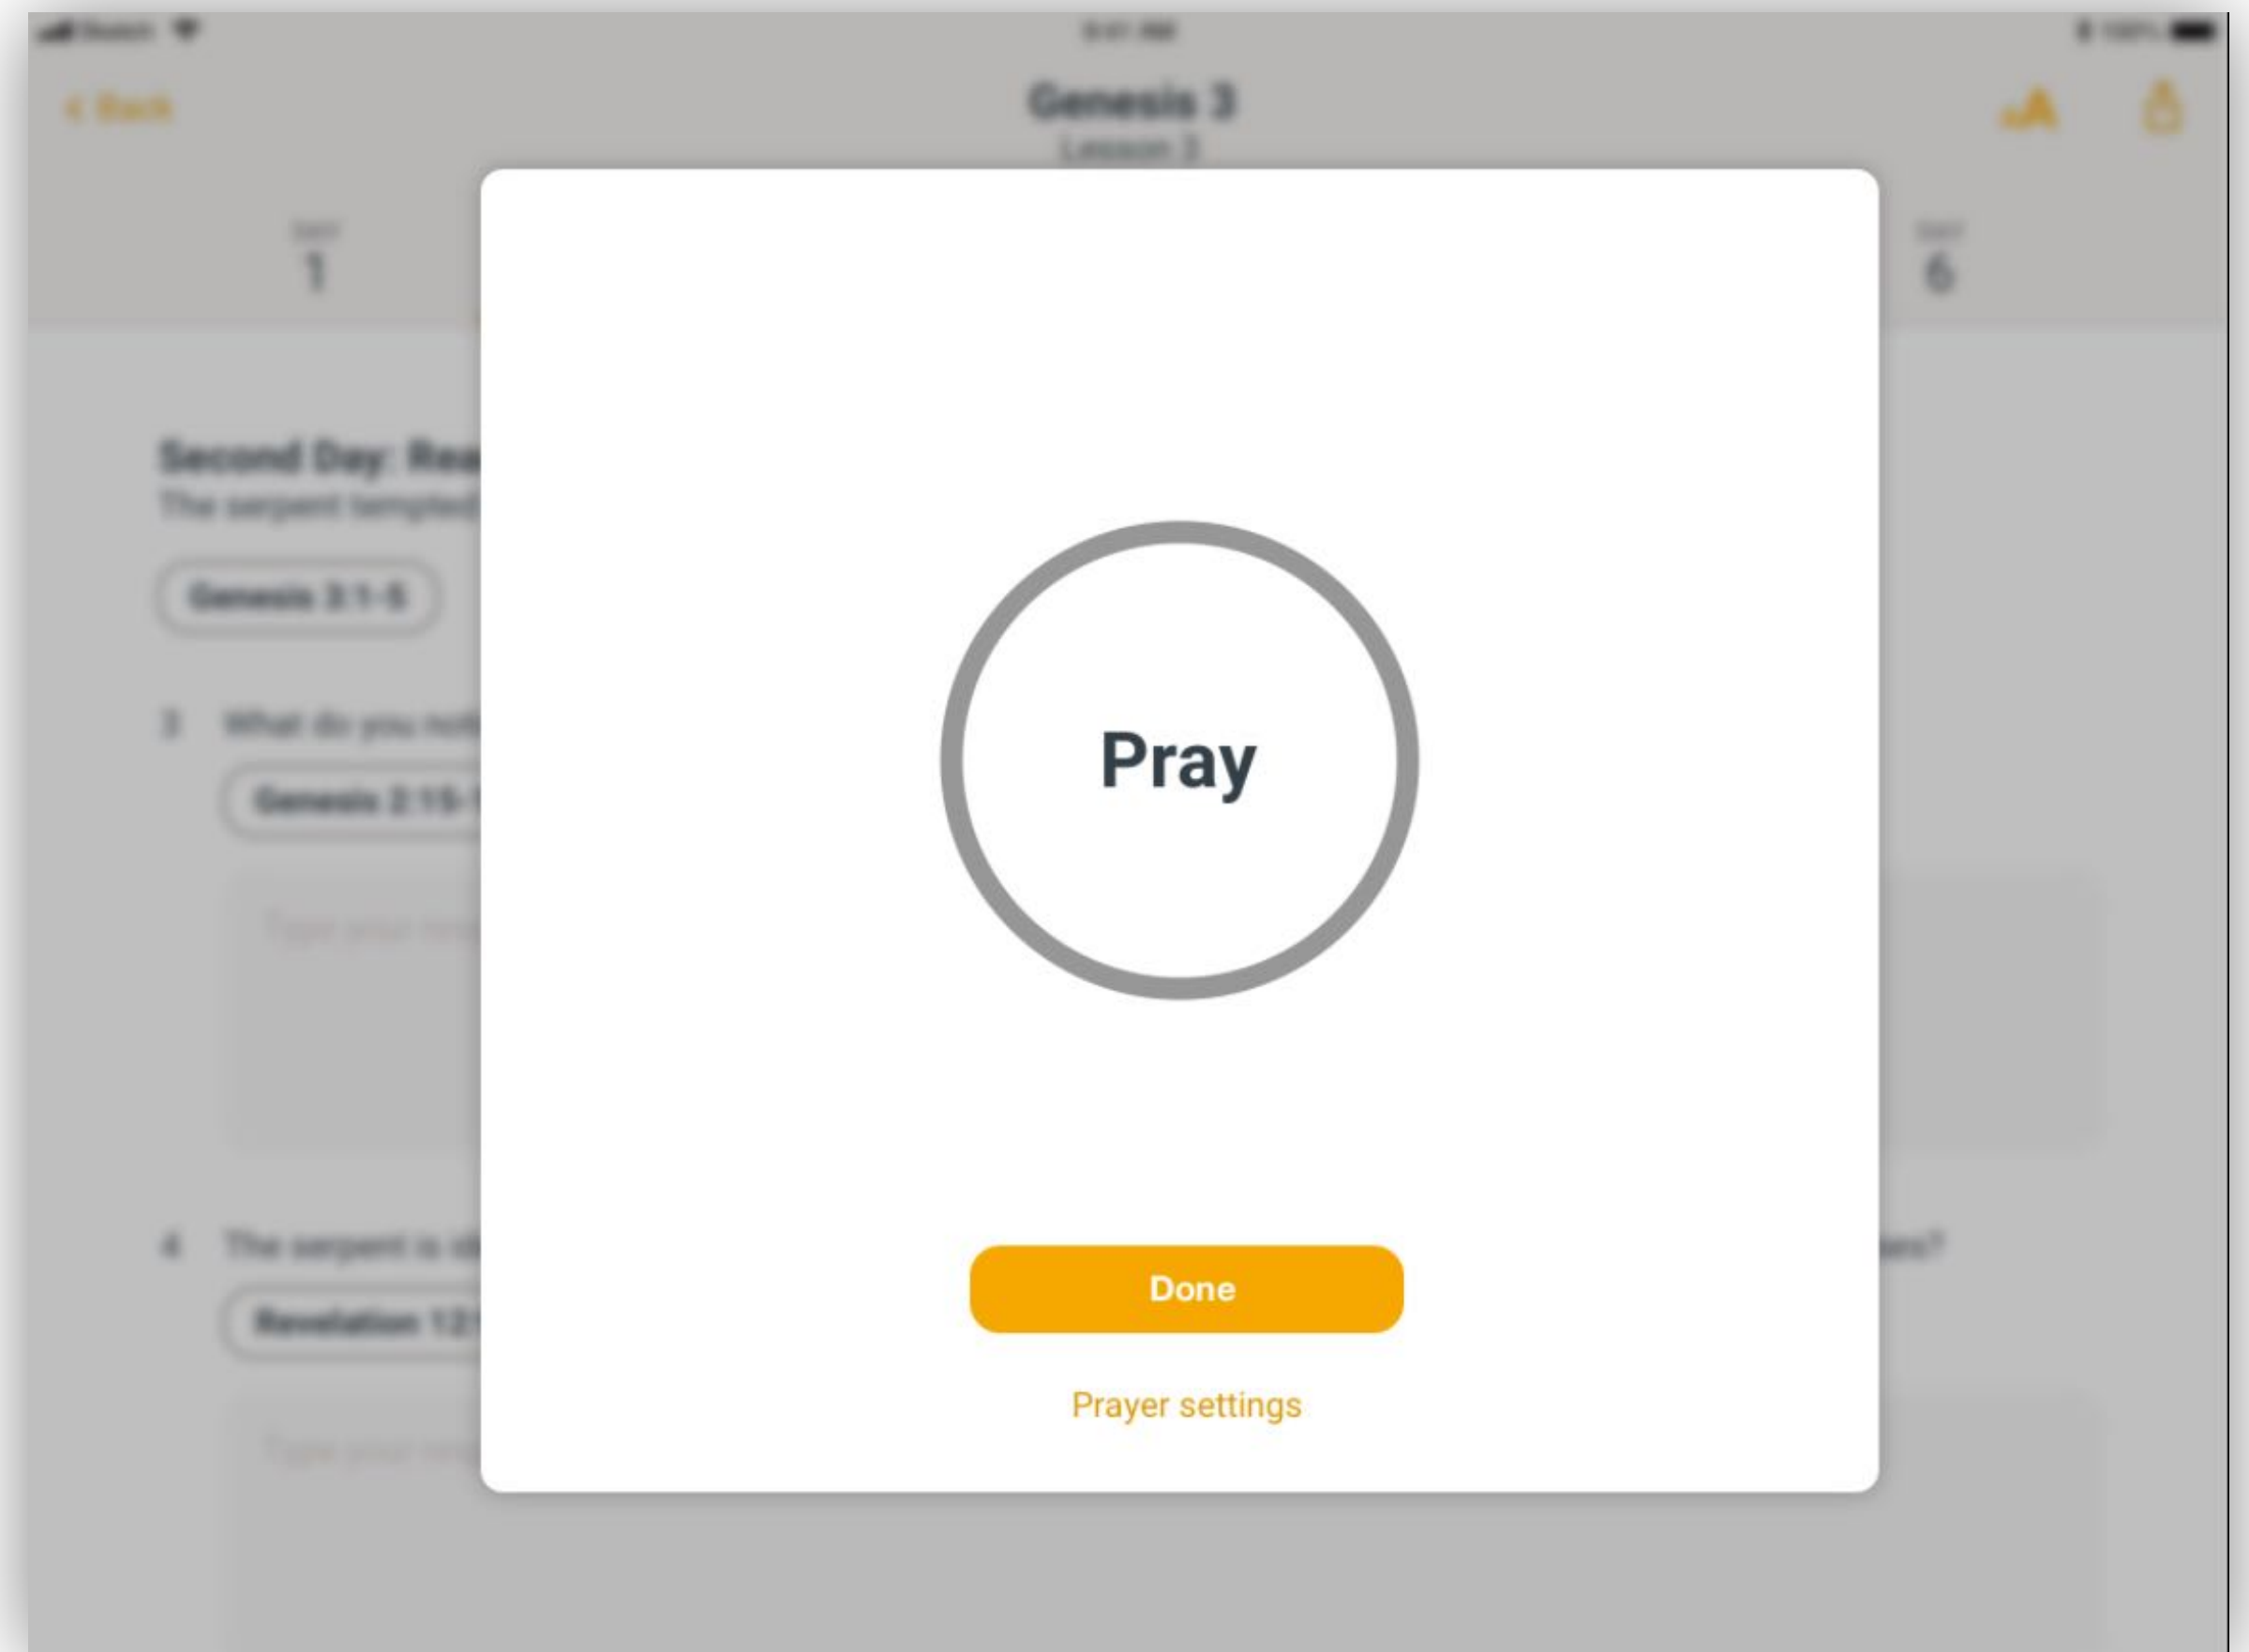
< Back

Genesis 3
Lesson 3

DAY
1

DAY
6

Second Day: Rea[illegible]
The serpent tempted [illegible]

Genesis 3:1-5

3 What do you not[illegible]

Genesis 2:15-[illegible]

Type your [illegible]

4 The serpent is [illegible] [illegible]ies?

Revelation 12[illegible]

Type your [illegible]

Pray

Done

Prayer settings